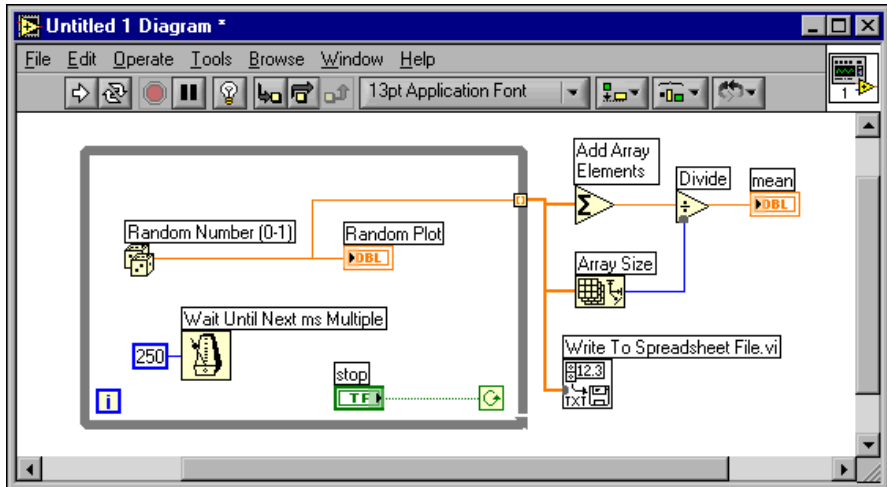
Untitled 1 Diagram *

File Edit Operate Tools Browse Window Help

13pt Application Font

1

Add Array Elements

Divide

mean

DBL

Random Number (0-1)

Random Plot

DBL

Array Size

Wait Until Next ms Multiple

250

Write To Spreadsheet File.vi

12.3

TXT

stop

TF

i